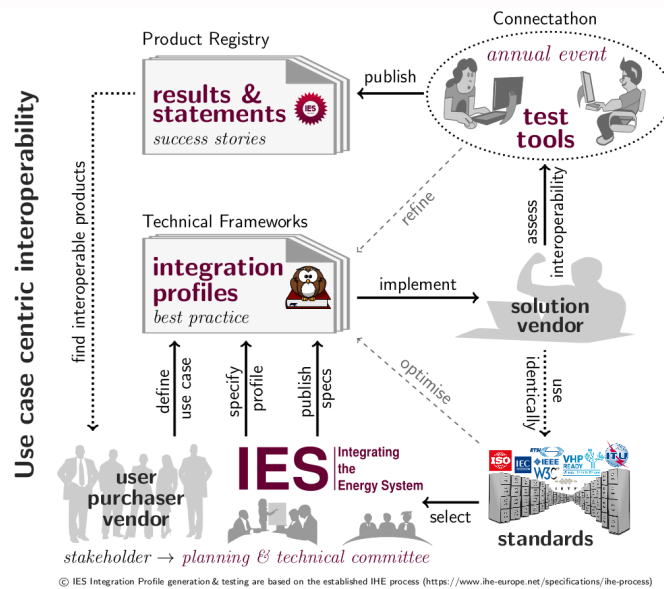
Use case centric interoperability

Product Registry

results & statements
success stories

IES

Connectathon

annual event

test tools

publish

refine

assess interoperability

Technical Frameworks

integration profiles
best practice

implement

solution vendor

find interoperable products

define use case

specify profile

publish specs

optimise

use identically

user purchaser vendor

IES Integrating the Energy System

select

ISO IEC IEEE W3C VHP READY ITU

standards

stakeholder → planning & technical committee

© IES Integration Profile generation & testing are based on the established IHE process (https://www.ihe-europe.net/specifications/ihe-process)